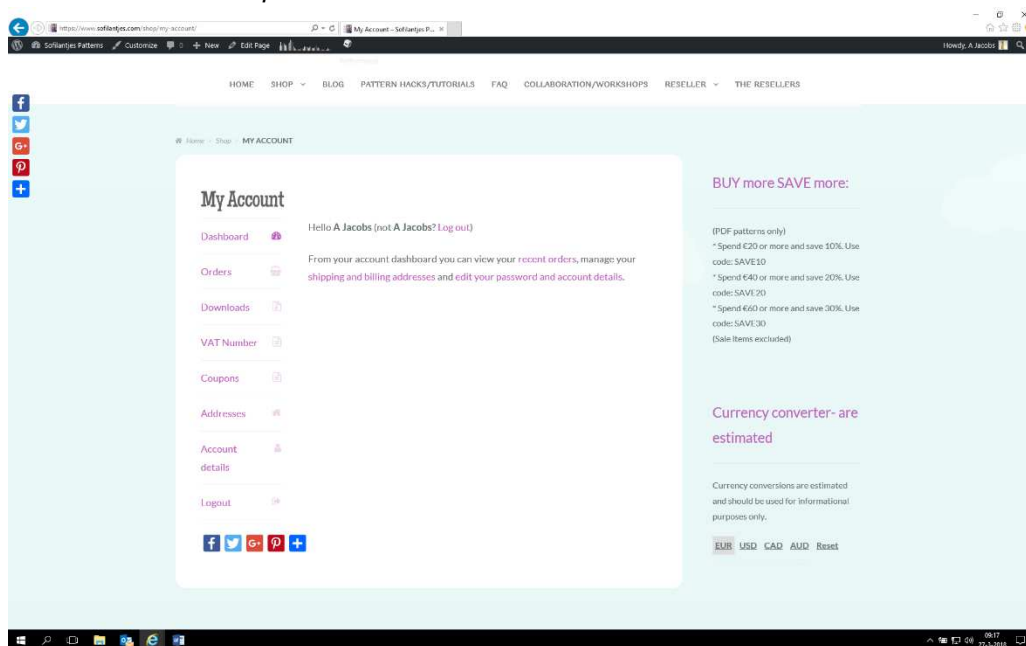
https://www.sofilantjes.com/shop/my-account/
My Account – Sofilantjes P...

Sofilantjes Patterns Customize 0 + New Edit Page

Howdy, A Jacobs

HOME SHOP BLOG PATTERN HACKS/TUTORIALS FAQ COLLABORATION/WORKSHOPS RESELLER THE RESELLERS

Home / Shop / MY ACCOUNT

My Account

Dashboard

Orders

Downloads

VAT Number

Coupons

Addresses

Account details

Logout

Hello **A Jacobs** (not **A Jacobs**? Log out)

From your account dashboard you can view your recent orders, manage your shipping and billing addresses and edit your password and account details.

BUY more SAVE more:

(PDF patterns only)
* Spend €20 or more and save 10%. Use code: SAVE10
* Spend €40 or more and save 20%. Use code: SAVE20
* Spend €60 or more and save 30%. Use code: SAVE30
(Sale items excluded)

Currency converter- are estimated

Currency conversions are estimated and should be used for informational purposes only.

EUR USD CAD AUD Reset

09:17